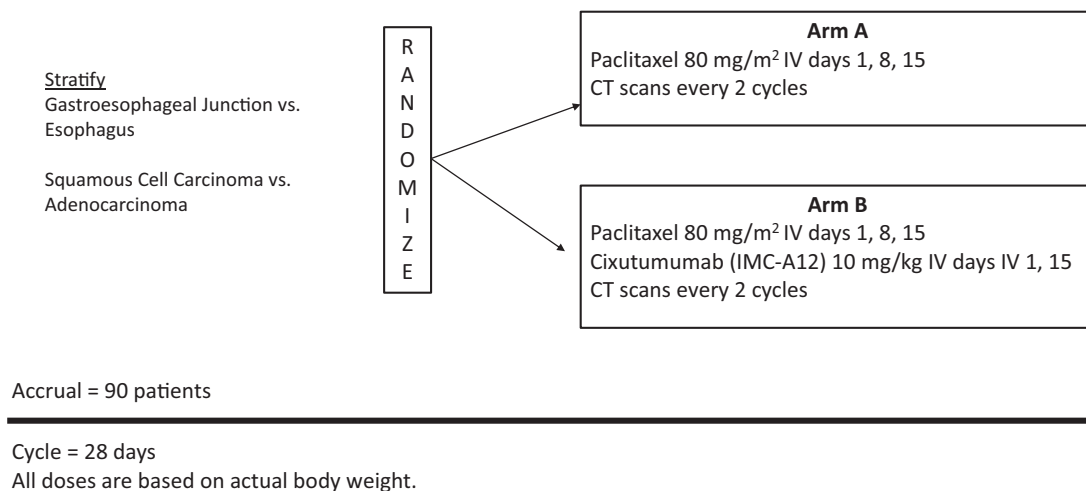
Stratify
Gastroesophageal Junction vs. Esophagus

Squamous Cell Carcinoma vs. Adenocarcinoma

R
A
N
D
O
M
I
Z
E

**Arm A**
Paclitaxel 80 mg/m$^2$ IV days 1, 8, 15
CT scans every 2 cycles

**Arm B**
Paclitaxel 80 mg/m$^2$ IV days 1, 8, 15
Cixutumumab (IMC-A12) 10 mg/kg IV days IV 1, 15
CT scans every 2 cycles

Accrual = 90 patients

Cycle = 28 days
All doses are based on actual body weight.